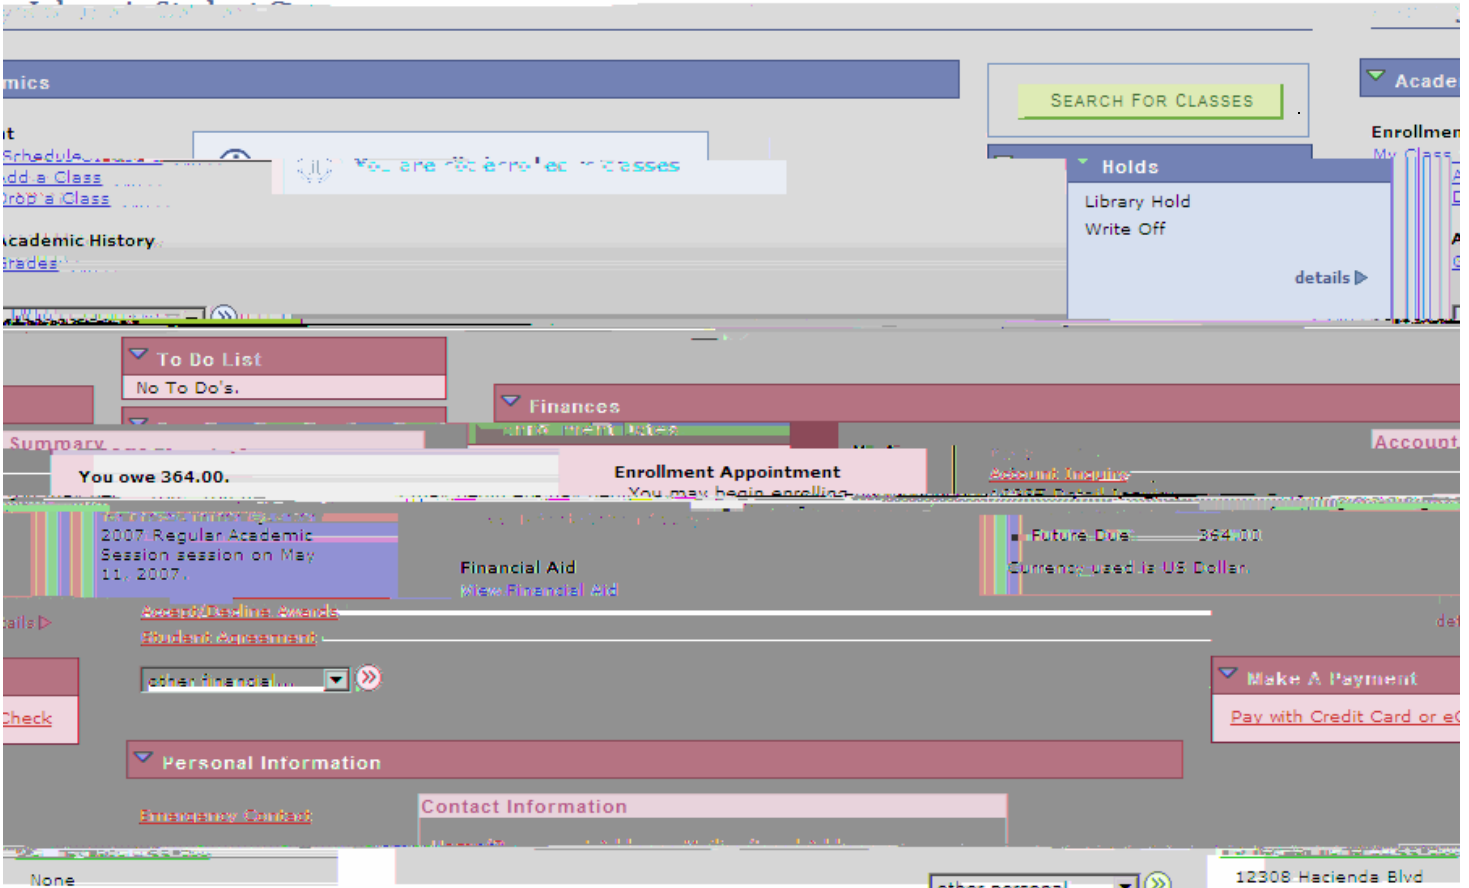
mics

SEARCH FOR CLASSES

Acade

it
Schedule
Add a Class
Drop a Class

You are not enrolled in classes

Enrollmen
My Class

Holds
Library Hold
Write Off
details

Academic History
Grades

To Do List
No To Do's.

Finances

Summary

Account

You owe 364.00.

Enrollment Appointment
You may begin enrolling

Account Inquiry

2007 Regular Academic Session session on May 11, 2007.

Future Due 364.00
Currency used is US Dollar.

Financial Aid
View Financial Aid

Accept/Decline Awards
Student Agreement

other financial...

Make A Payment
Pay with Credit Card or e

Check

Personal Information

Emergency Contact

Contact Information

None

other personal

12308 Hacienda Blvd